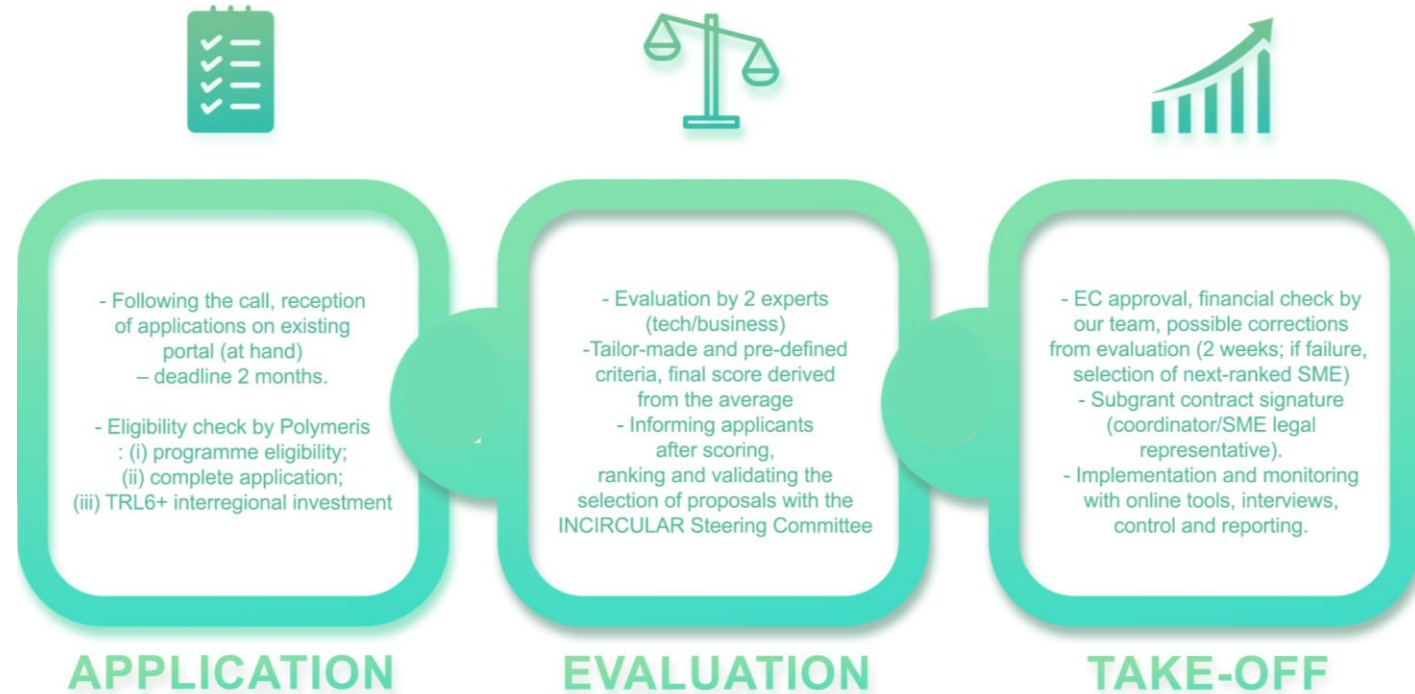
- Following the call, reception of applications on existing portal (at hand)
– deadline 2 months.

- Eligibility check by Polymeris : (i) programme eligibility; (ii) complete application; (iii) TRL6+ interregional investment

APPLICATION

- Evaluation by 2 experts (tech/business)
-Tailor-made and pre-defined criteria, final score derived from the average
- Informing applicants after scoring, ranking and validating the selection of proposals with the INCIRCULAR Steering Committee

EVALUATION

- EC approval, financial check by our team, possible corrections from evaluation (2 weeks; if failure, selection of next-ranked SME)
- Subgrant contract signature (coordinator/SME legal representative).
- Implementation and monitoring with online tools, interviews, control and reporting.

TAKE-OFF